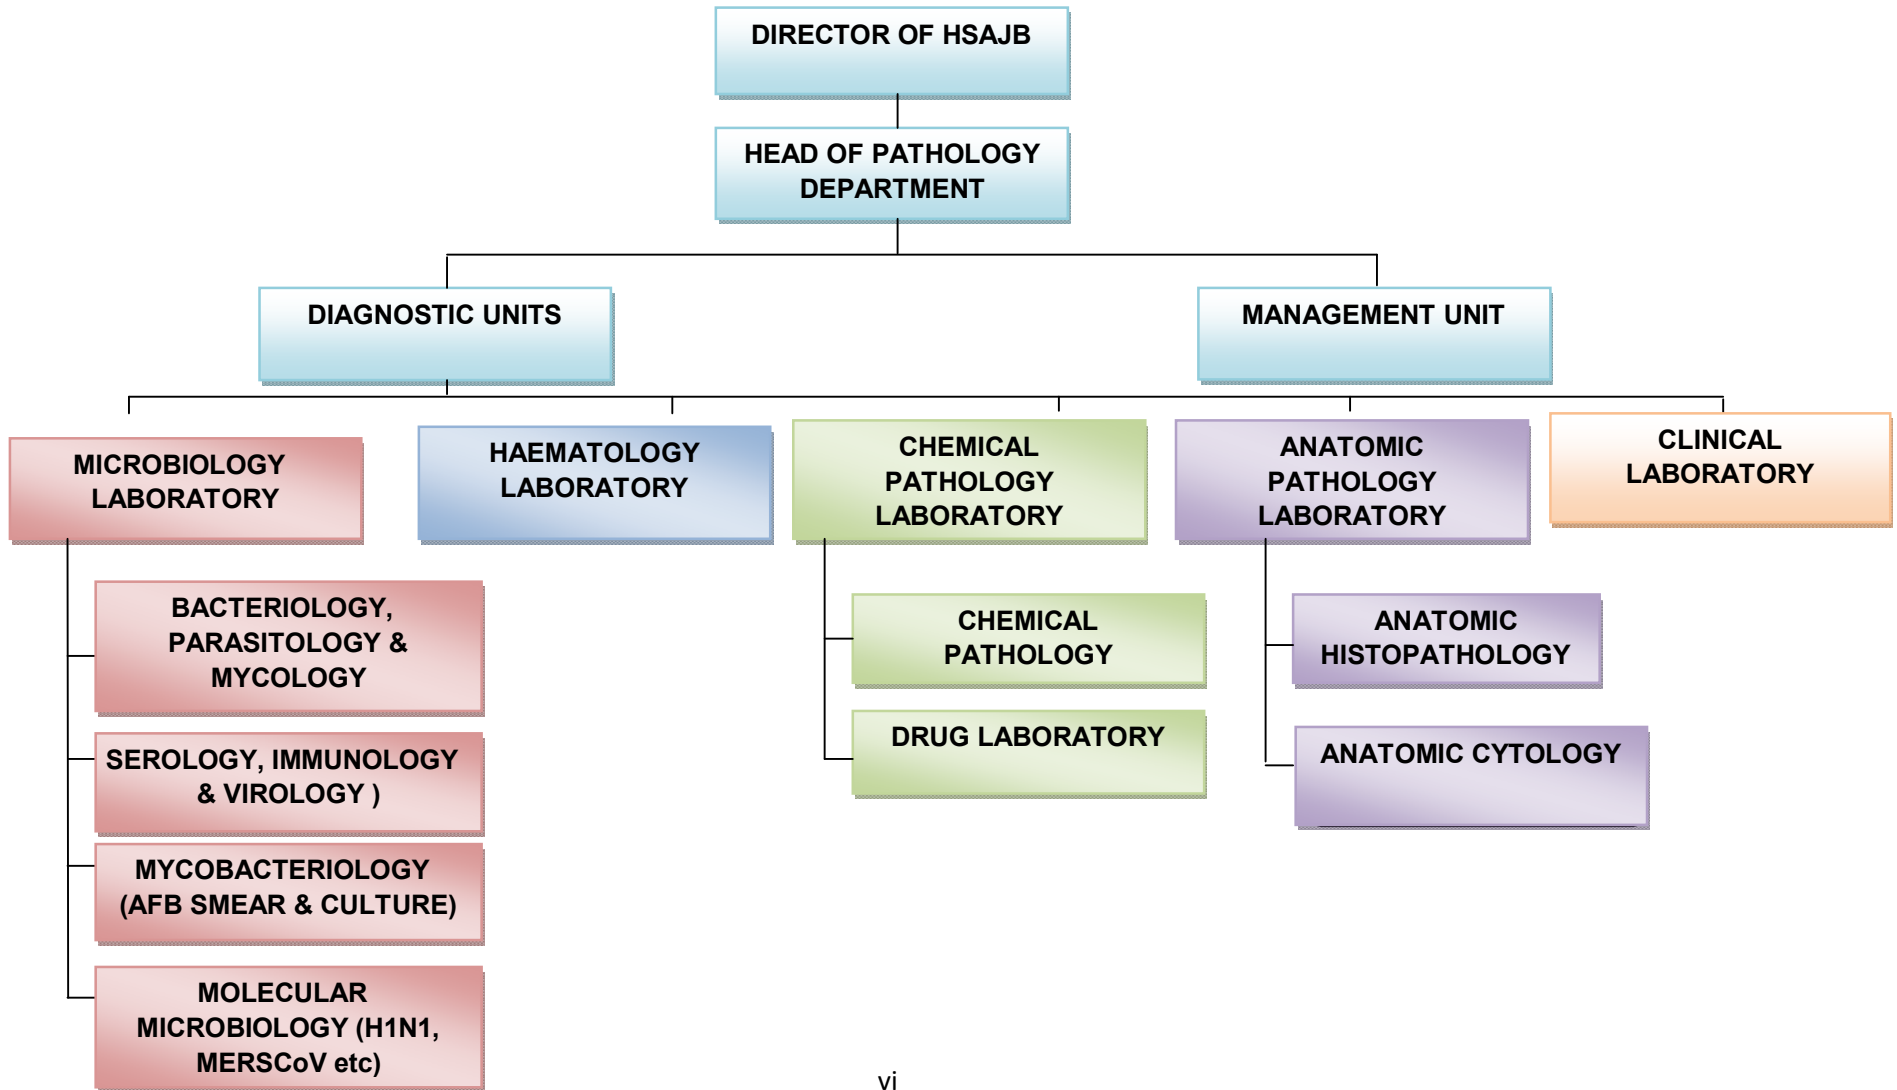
DIRECTOR OF HSAJB

HEAD OF PATHOLOGY DEPARTMENT

DIAGNOSTIC UNITS

MANAGEMENT UNIT

MICROBIOLOGY LABORATORY

HAEMATOLOGY LABORATORY

CHEMICAL PATHOLOGY LABORATORY

ANATOMIC PATHOLOGY LABORATORY

CLINICAL LABORATORY

BACTERIOLOGY, PARASITOLOGY & MYCOLOGY

SEROLOGY, IMMUNOLOGY & VIROLOGY )

MYCOBACTERIOLOGY (AFB SMEAR & CULTURE)

MOLECULAR MICROBIOLOGY (H1N1, MERSCoV etc)

CHEMICAL PATHOLOGY

DRUG LABORATORY

ANATOMIC HISTOPATHOLOGY

ANATOMIC CYTOLOGY

vi